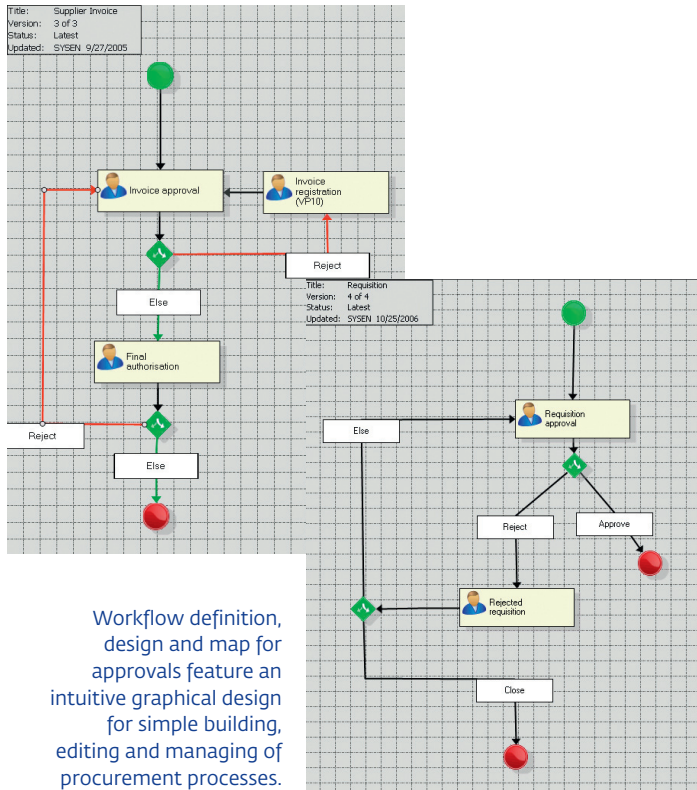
Title: Supplier Invoice
Version: 3 of 3
Status: Latest
Updated: SYSEN 9/27/2005

Invoice approval

Invoice registration (VP10)

Reject

Else

Final authorisation

Reject

Else

Title: Requisition
Version: 4 of 4
Status: Latest
Updated: SYSEN 10/25/2006

Requisition approval

Else

Reject

Approve

Rejected requisition

Close

Workflow definition, design and map for approvals feature an intuitive graphical design for simple building, editing and managing of procurement processes.